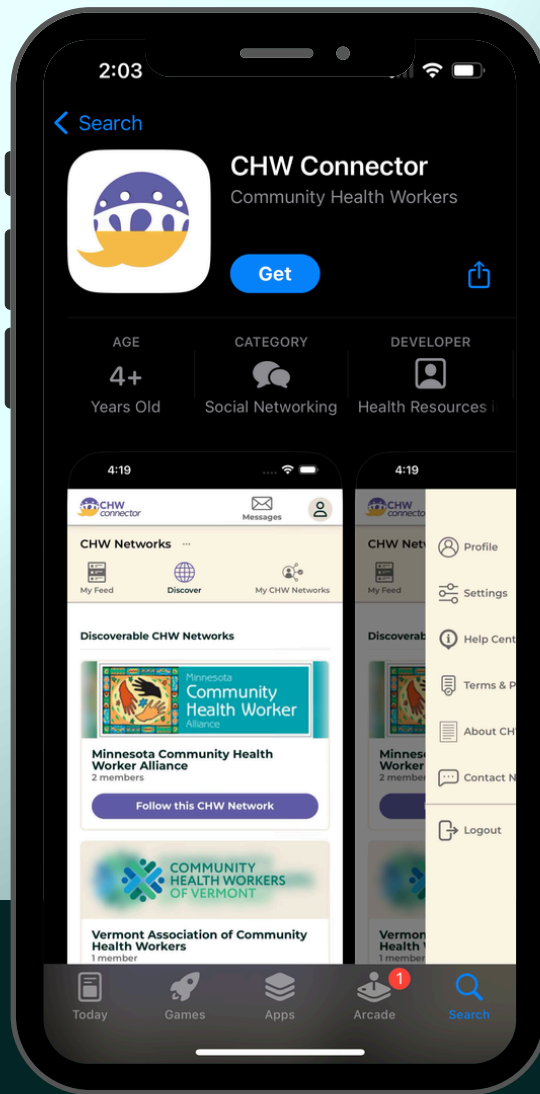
2:03

Search

CHW Connector
Community Health Workers

Get

AGE
4+
Years Old

CATEGORY
Social Networking

DEVELOPER
Health Resources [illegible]

4:19

CHW connector
Messages

CHW Networks ···

My Feed
Discover
My CHW Networks

Discoverable CHW Networks

Minnesota
Community
Health Worker
Alliance

Minnesota Community Health Worker Alliance
2 members

Follow this CHW Network

COMMUNITY
HEALTH WORKERS
OF VERMONT

Vermont Association of Community Health Workers
1 member

4:19

CHW connector

CHW Netw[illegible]

My Feed

Discoverab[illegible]

Minneso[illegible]
Worker
2 member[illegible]

Vermon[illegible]
Health W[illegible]
1 membe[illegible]

Profile
Settings
Help Cent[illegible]
Terms & P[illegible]
About CH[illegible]
Contact N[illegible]
Logout

Today
Games
Apps
1
Arcade
Search